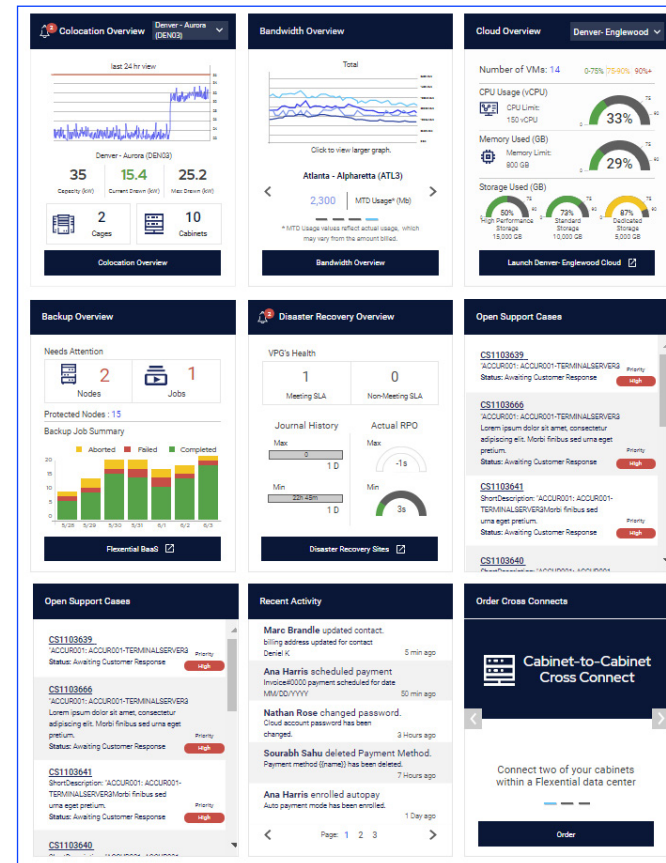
2 Colocation Overview
Denver - Aurora (DEN03)

last 24 hr view

Denver - Aurora (DEN03)

| 35 | 15.4 | 25.2 |
|---|---|---|
| Capacity (kW) | Current Drawn (kW) | Max Drawn (kW) |

2 Cages
10 Cabinets

Colocation Overview

Bandwidth Overview

Total

Click to view larger graph.

Atlanta - Alpharetta (ATL3)

2,300 MTD Usage* (Mb)

* MTD Usage values reflect actual usage, which may vary from the amount billed.

Bandwidth Overview

Cloud Overview
Denver- Englewood

Number of VMs: 14 0-75% 75-90% 90%+

CPU Usage (vCPU)
CPU Limit: 150 vCPU
33%

Memory Used (GB)
Memory Limit: 800 GB
29%

Storage Used (GB)
50% High Performance Storage 15,000 GB
79% Standard Storage 10,000 GB
87% Dedicated Storage 5,000 GB

Launch Denver- Englewood Cloud

Backup Overview

Needs Attention
2 Nodes
1 Jobs

Protected Nodes : 15
Backup Job Summary
Aborted Failed Completed
20 15 10 5 0
5/28 5/29 5/30 5/31 6/1 6/2 6/3

Flexential BaaS

2 Disaster Recovery Overview

VPG's Health
1 Meeting SLA
0 Non-Meeting SLA

Journal History
Max
0
1 D
Min
22h 45m
1 D

Actual RPO
Max
-1s
Min
3s

Disaster Recovery Sites

Open Support Cases

CS1103639
"ACCUR001: ACCUR001-TERMINALSERVER3
Status: Awaiting Customer Response
Priority High

CS1103666
"ACCUR001: ACCUR001-TERMINALSERVER3
Lorem ipsum dolor sit amet, consectetur adipiscing elit. Morbi finibus sed urna eget pretium.
Status: Awaiting Customer Response
Priority High

CS1103641
ShortDescription: "ACCUR001: ACCUR001-TERMINALSERVER3Morbi finibus sed urna eget pretium.
Status: Awaiting Customer Response
Priority High

CS1103640

Open Support Cases

CS1103639
"ACCUR001: ACCUR001-TERMINALSERVER3
Status: Awaiting Customer Response
Priority High

CS1103666
"ACCUR001: ACCUR001-TERMINALSERVER3
Lorem ipsum dolor sit amet, consectetur adipiscing elit. Morbi finibus sed urna eget pretium.
Status: Awaiting Customer Response
Priority High

CS1103641
ShortDescription: "ACCUR001: ACCUR001-TERMINALSERVER3Morbi finibus sed urna eget pretium.
Status: Awaiting Customer Response
Priority High

CS1103640

Recent Activity

Marc Brandle updated contact.
billing address updated for contact Deniel K
5 min ago

Ana Harris scheduled payment
Invoice#0000 payment scheduled for date MM/DD/YYYY
50 min ago

Nathan Rose changed password.
Cloud account password has been changed.
3 Hours ago

Sourabh Sahu deleted Payment Method.
Payment method {{name}} has been deleted.
7 Hours ago

Ana Harris enrolled autopay
Auto payment mode has been enrolled.
1 Day ago

Page: 1 2 3

Order Cross Connects

Cabinet-to-Cabinet Cross Connect

Connect two of your cabinets within a Flexential data center

Order